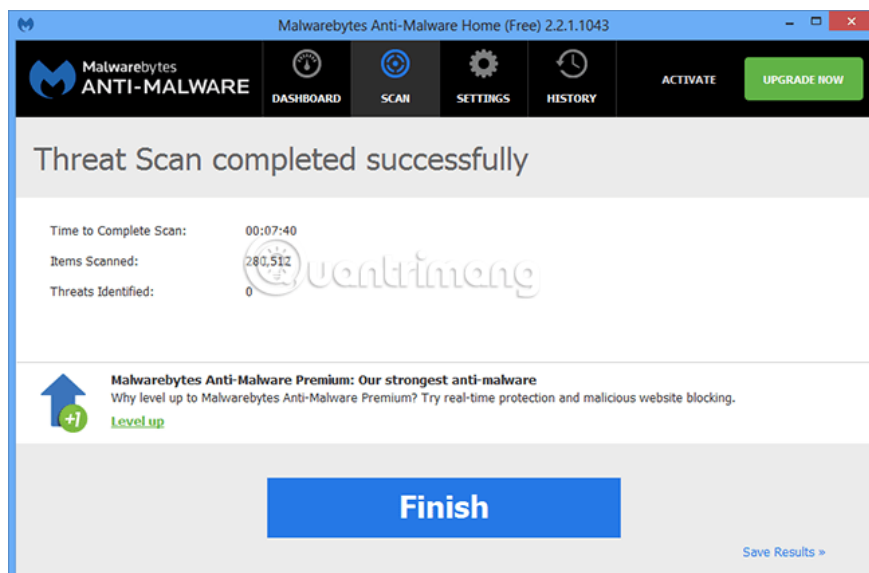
Malwarebytes Anti-Malware Home (Free) 2.2.1.1043

Malwarebytes ANTI-MALWARE

DASHBOARD SCAN SETTINGS HISTORY ACTIVATE UPGRADE NOW

Threat Scan completed successfully

Time to Complete Scan: 00:07:40
Items Scanned: 280,512
Threats Identified: 0

Quantrimang

+1

Malwarebytes Anti-Malware Premium: Our strongest anti-malware
Why level up to Malwarebytes Anti-Malware Premium? Try real-time protection and malicious website blocking.
Level up

Finish

Save Results »